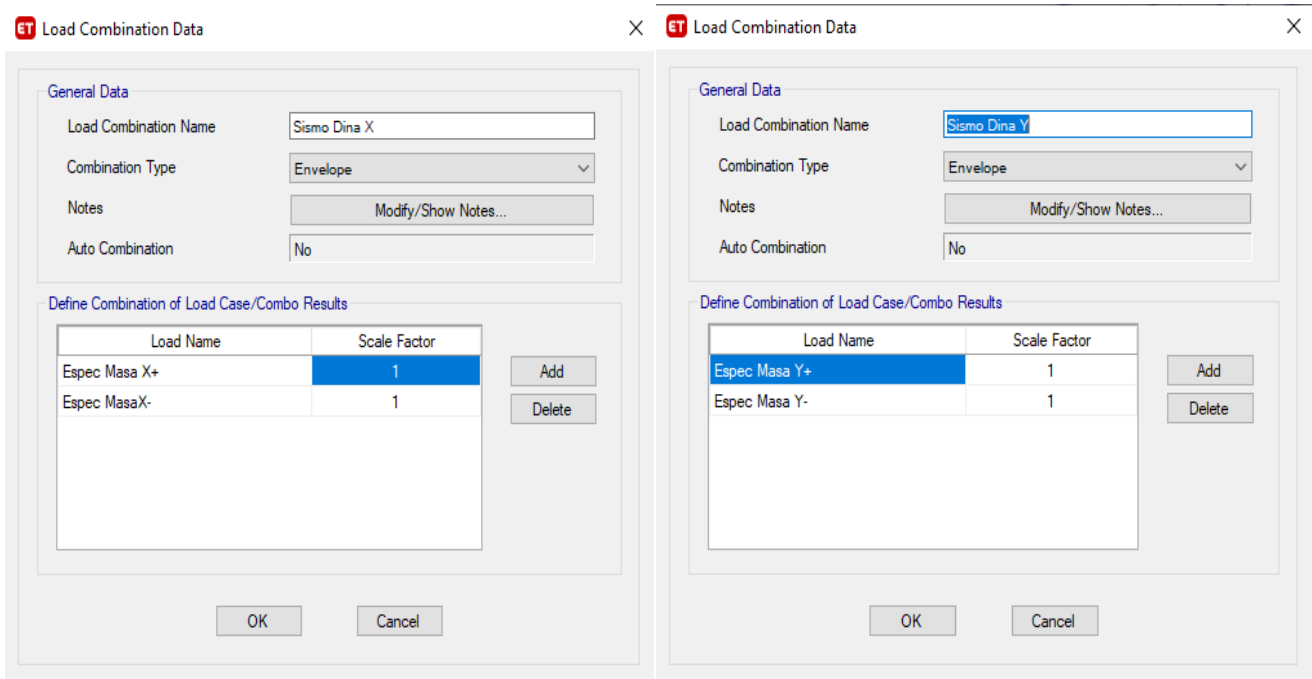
ET Load Combination Data

General Data

Load Combination Name
Sismo Dina X

Combination Type
Envelope

Notes
Modify/Show Notes...

Auto Combination
No

Define Combination of Load Case/Combo Results

| Load Name | Scale Factor |
|---|---|
| Espec Masa X+ | 1 |
| Espec MasaX- | 1 |

Add

Delete

OK

Cancel

ET Load Combination Data

General Data

Load Combination Name
Sismo Dina Y

Combination Type
Envelope

Notes
Modify/Show Notes...

Auto Combination
No

Define Combination of Load Case/Combo Results

| Load Name | Scale Factor |
|---|---|
| Espec Masa Y+ | 1 |
| Espec Masa Y- | 1 |

Add

Delete

OK

Cancel